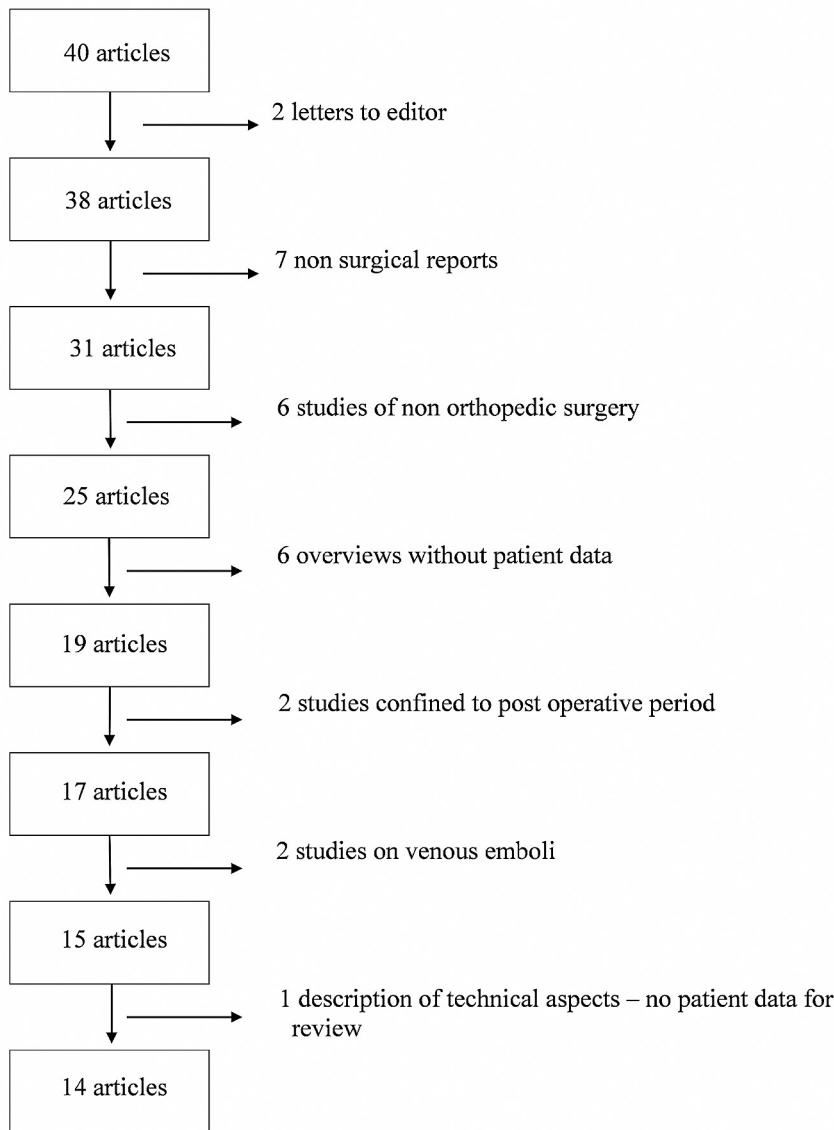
40 articles

2 letters to editor

38 articles

7 non surgical reports

31 articles

6 studies of non orthopedic surgery

25 articles

6 overviews without patient data

19 articles

2 studies confined to post operative period

17 articles

2 studies on venous emboli

15 articles

1 description of technical aspects – no patient data for review

14 articles